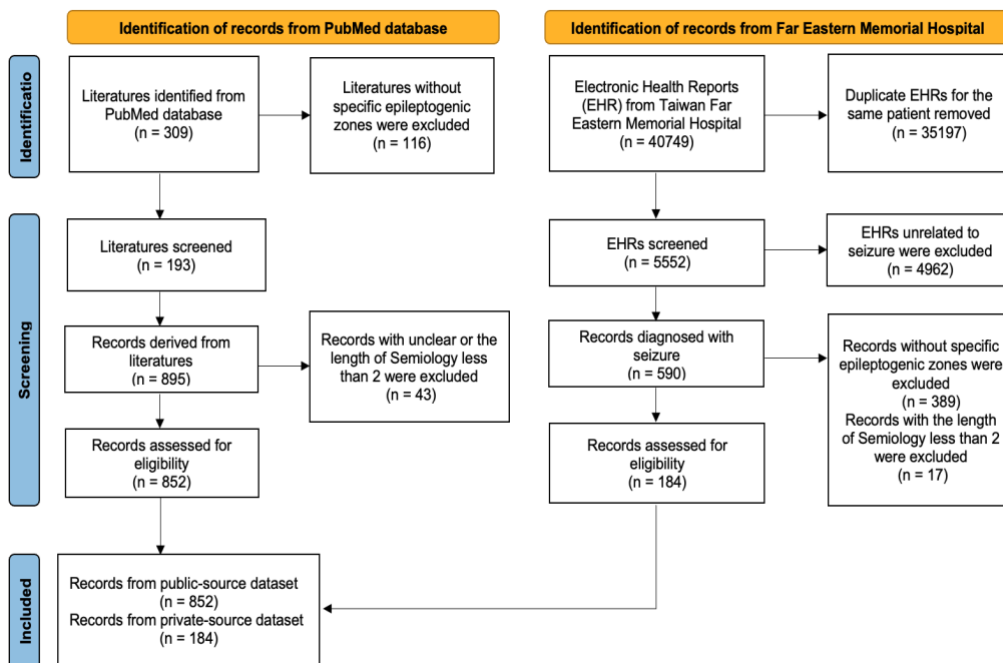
Identification of records from PubMed database

Identification of records from Far Eastern Memorial Hospital

Identificatio

Literatures identified from PubMed database (n = 309)

Literatures without specific epileptogenic zones were excluded (n = 116)

Electronic Health Reports (EHR) from Taiwan Far Eastern Memorial Hospital (n = 40749)

Duplicate EHRs for the same patient removed (n = 35197)

Screening

Literatures screened (n = 193)

EHRs screened (n = 5552)

EHRs unrelated to seizure were excluded (n = 4962)

Records derived from literatures (n = 895)

Records with unclear or the length of Semiology less than 2 were excluded (n = 43)

Records diagnosed with seizure (n = 590)

Records without specific epileptogenic zones were excluded (n = 389) Records with the length of Semiology less than 2 were excluded (n = 17)

Records assessed for eligibility (n = 852)

Records assessed for eligibility (n = 184)

Included

Records from public-source dataset (n = 852) Records from private-source dataset (n = 184)